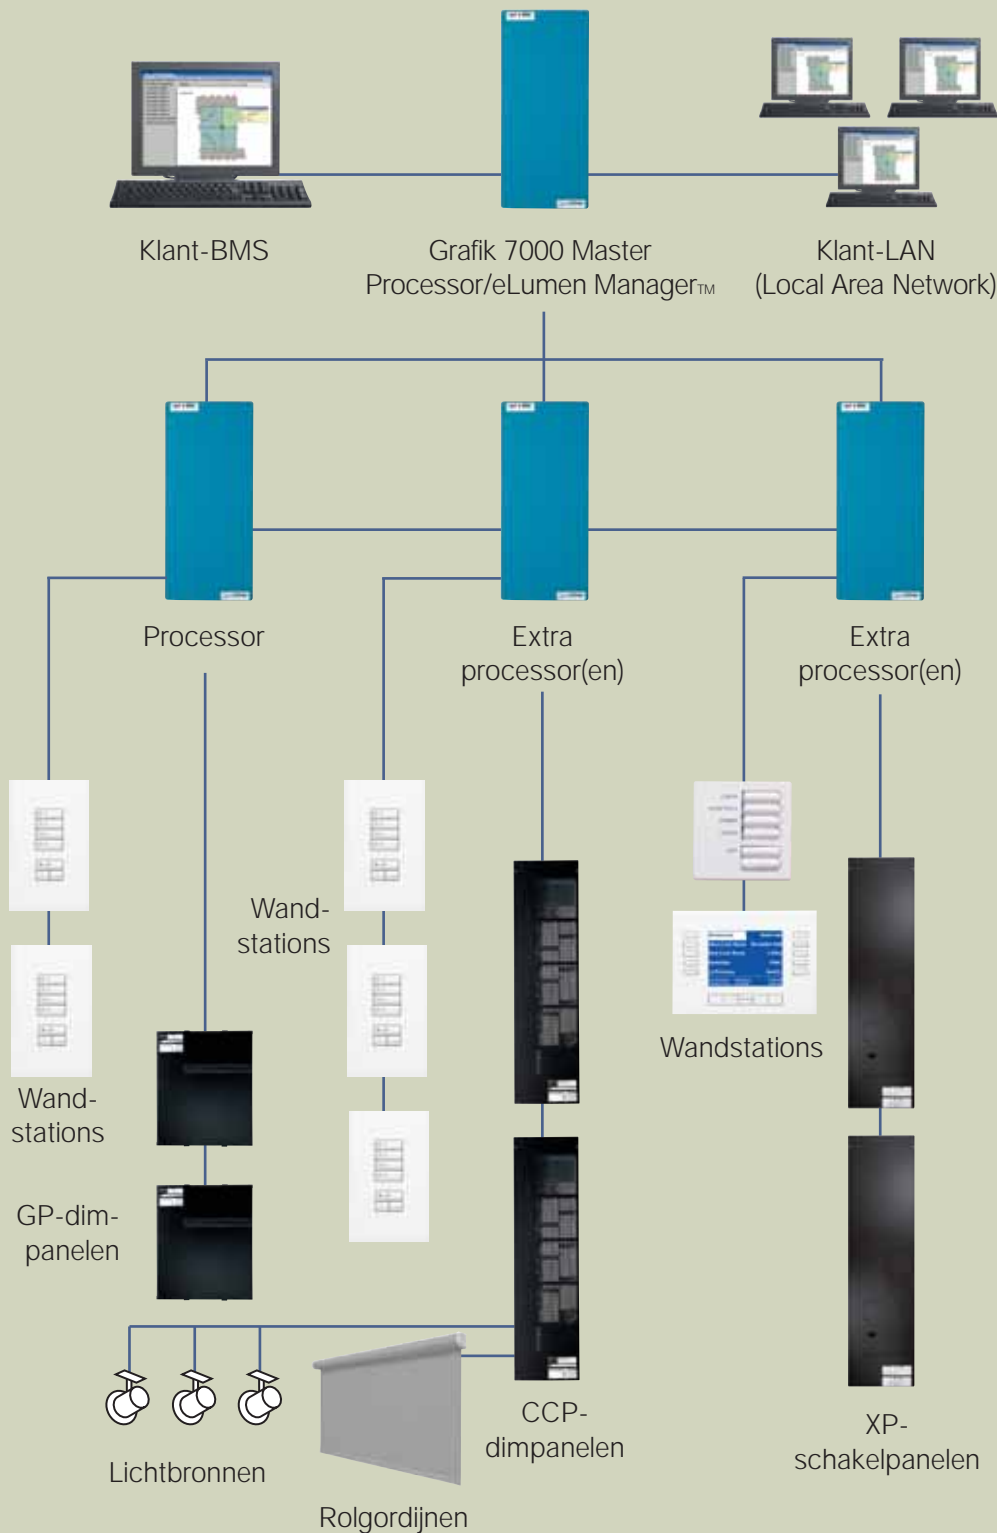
Klant-BMS

Grafik 7000 Master Processor/eLumen Manager™

Klant-LAN (Local Area Network)

Processor

Extra processor(en)

Extra processor(en)

Wand-stations

Wandstations

Wand-stations

GP-dim-panelen

Wandstations

Lichtbronnen

Rolgordijnen

CCP-dimpanelen

XP-schakelpanelen